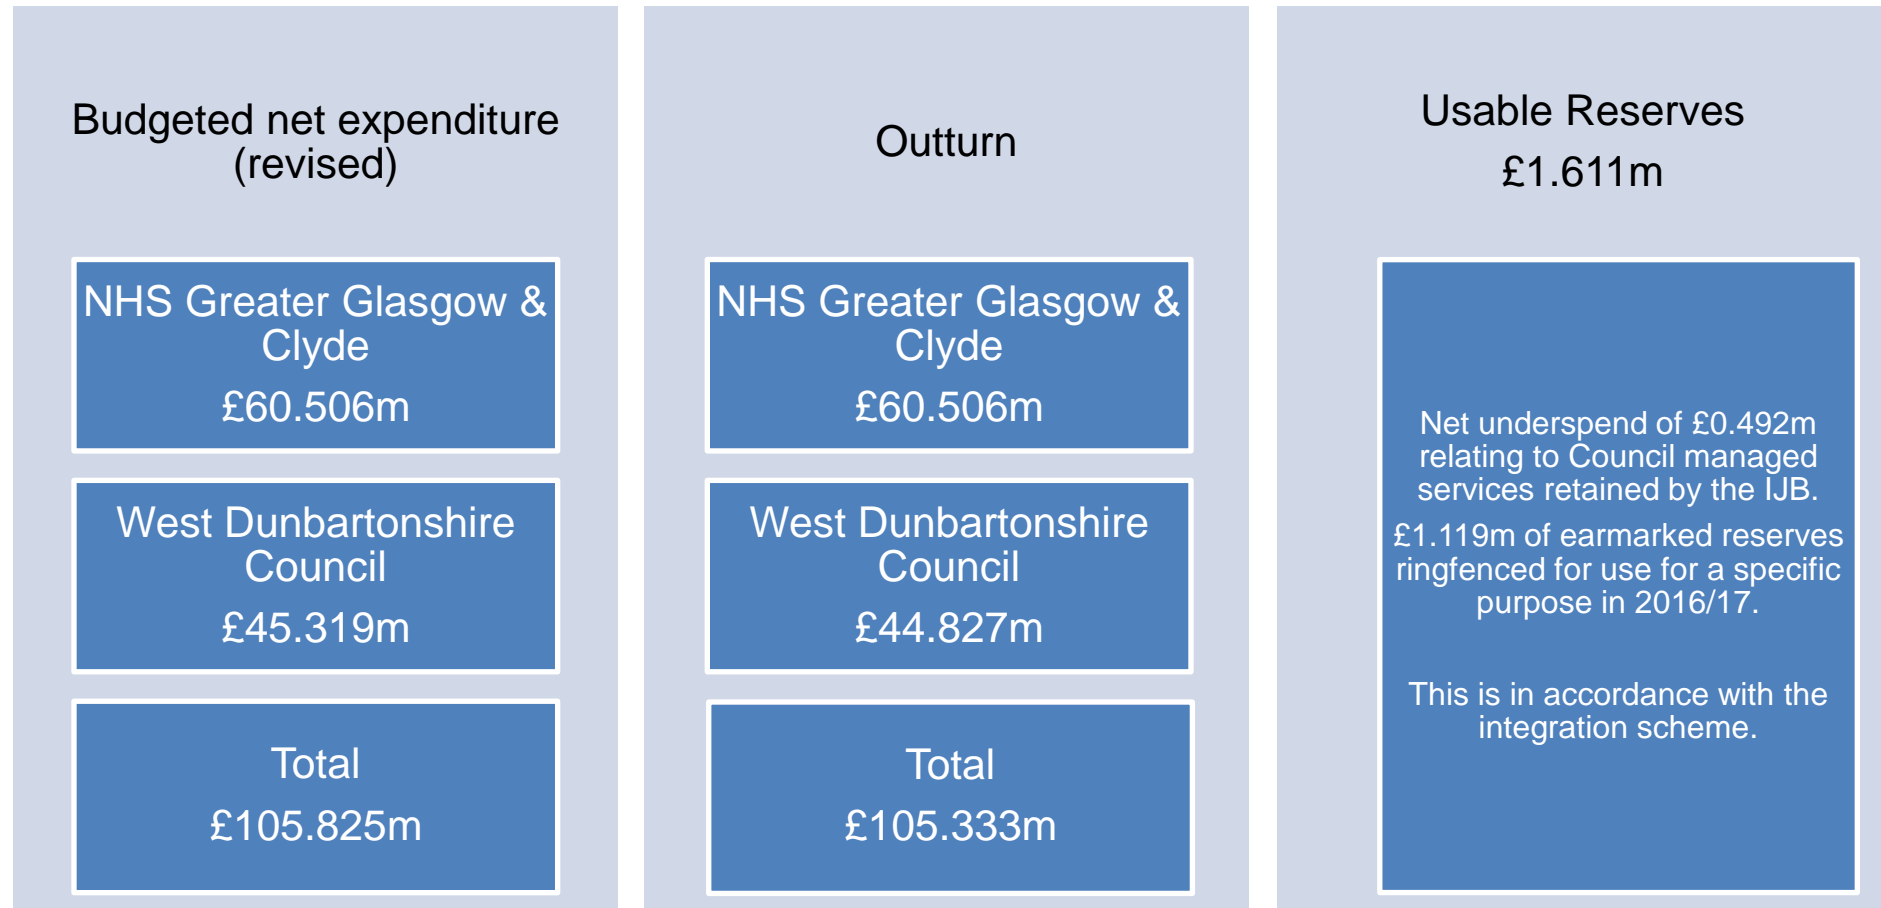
Budgeted net expenditure (revised)

NHS Greater Glasgow & Clyde
£60.506m

West Dunbartonshire Council
£45.319m

Total
£105.825m

Outturn

NHS Greater Glasgow & Clyde
£60.506m

West Dunbartonshire Council
£44.827m

Total
£105.333m

Usable Reserves
£1.611m

Net underspend of £0.492m relating to Council managed services retained by the IJB.

£1.119m of earmarked reserves ringfenced for use for a specific purpose in 2016/17.

This is in accordance with the integration scheme.